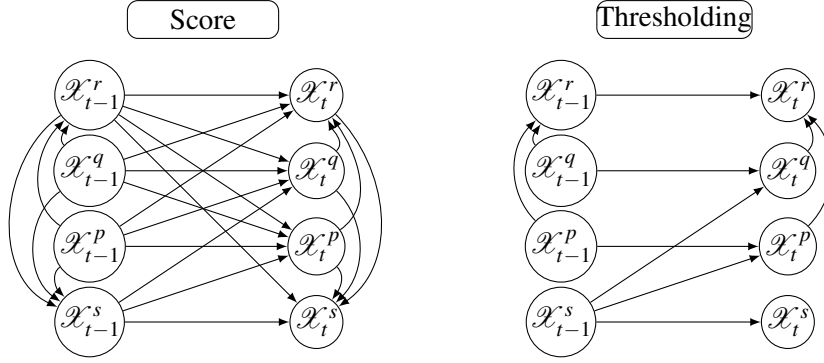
Score

$\mathscr{X}_{t-1}^r$ $\mathscr{X}_t^r$
$\mathscr{X}_{t-1}^q$ $\mathscr{X}_t^q$
$\mathscr{X}_{t-1}^p$ $\mathscr{X}_t^p$
$\mathscr{X}_{t-1}^s$ $\mathscr{X}_t^s$

Thresholding

$\mathscr{X}_{t-1}^r$ $\mathscr{X}_t^r$
$\mathscr{X}_{t-1}^q$ $\mathscr{X}_t^q$
$\mathscr{X}_{t-1}^p$ $\mathscr{X}_t^p$
$\mathscr{X}_{t-1}^s$ $\mathscr{X}_t^s$